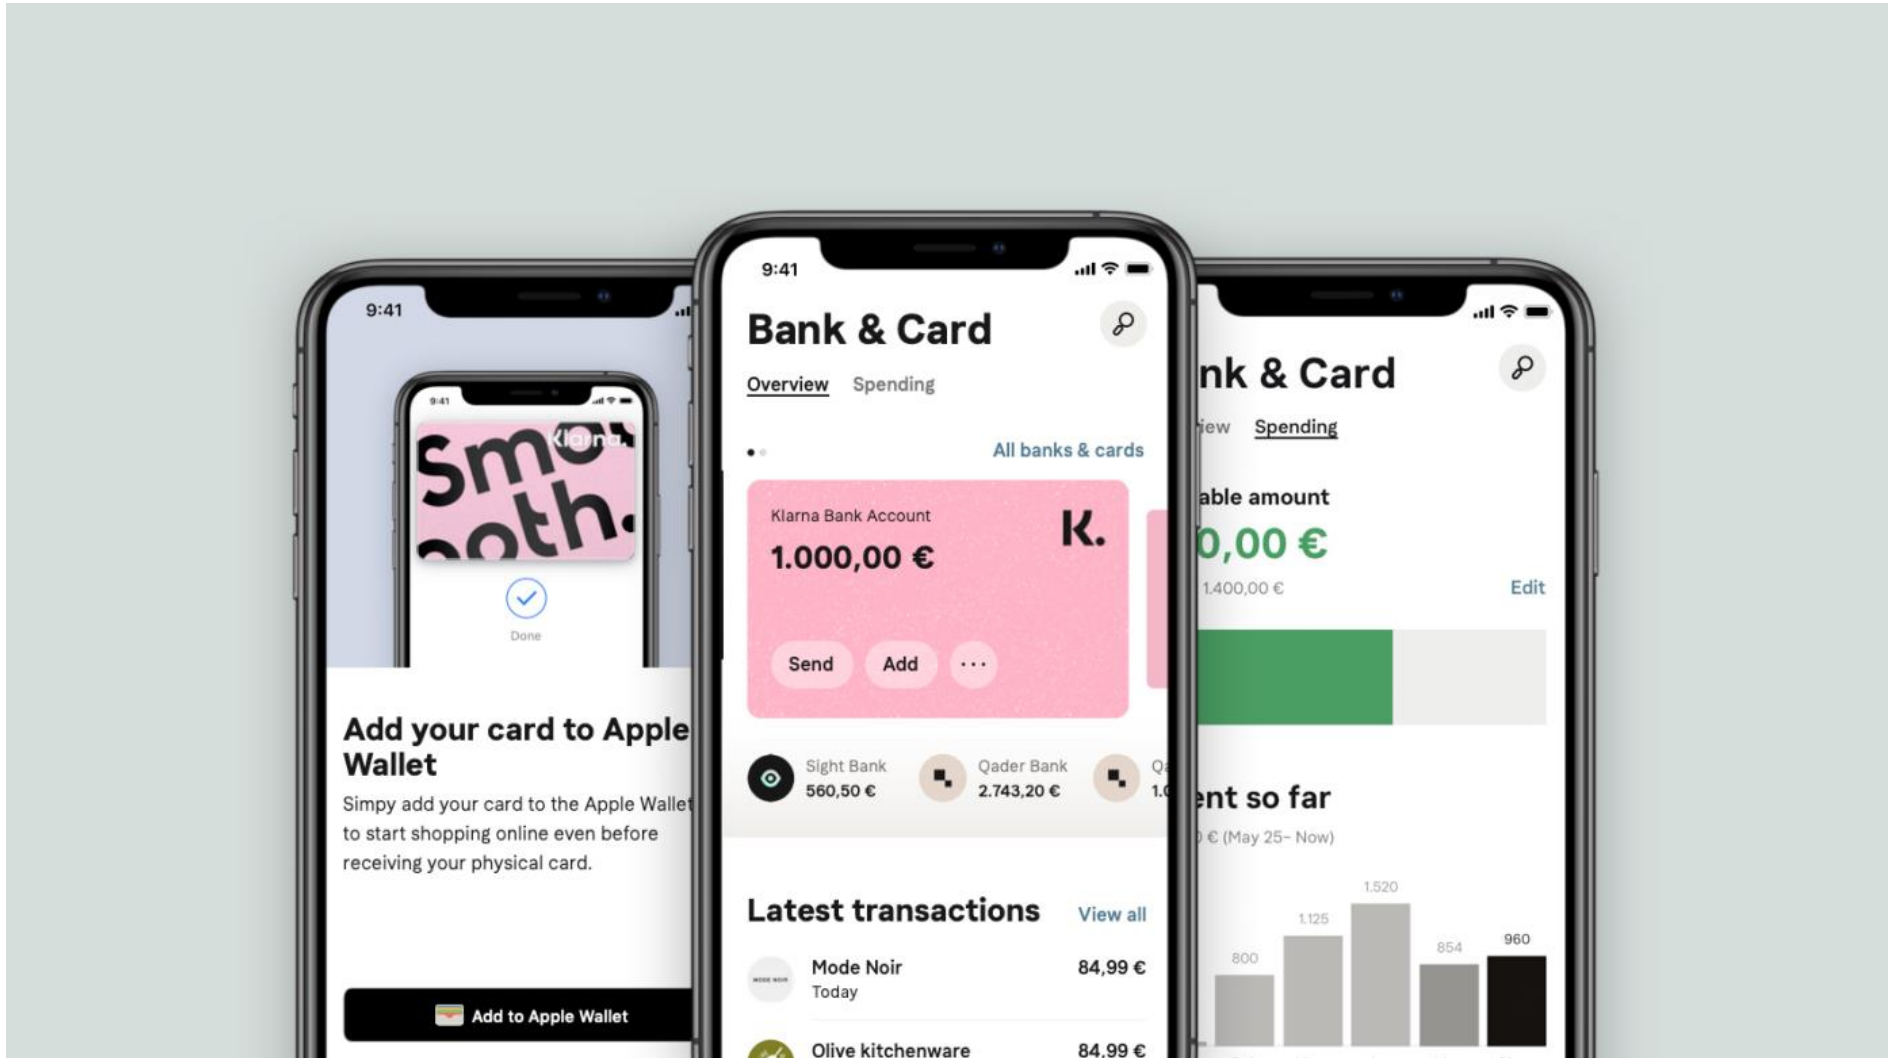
9:41

9:41

Klarna.

Smo

oth.

Done

Add your card to Apple Wallet

Simpy add your card to the Apple Wallet to start shopping online even before receiving your physical card.

Add to Apple Wallet

9:41

Bank & Card

Overview Spending

All banks & cards

Klarna Bank Account

1.000,00 €

K.

Send Add ···

Sight Bank 560,50 €

Qader Bank 2.743,20 €

Q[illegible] 1.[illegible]

Latest transactions View all

MODE NOIR

Mode Noir 84,99 € Today

Olive kitchenware 84,99 €

nk & Card

iew Spending

able amount

0,00 €

1.400,00 €

Edit

ent so far

€ (May 25– Now)

800 1.125 1.520 854 960